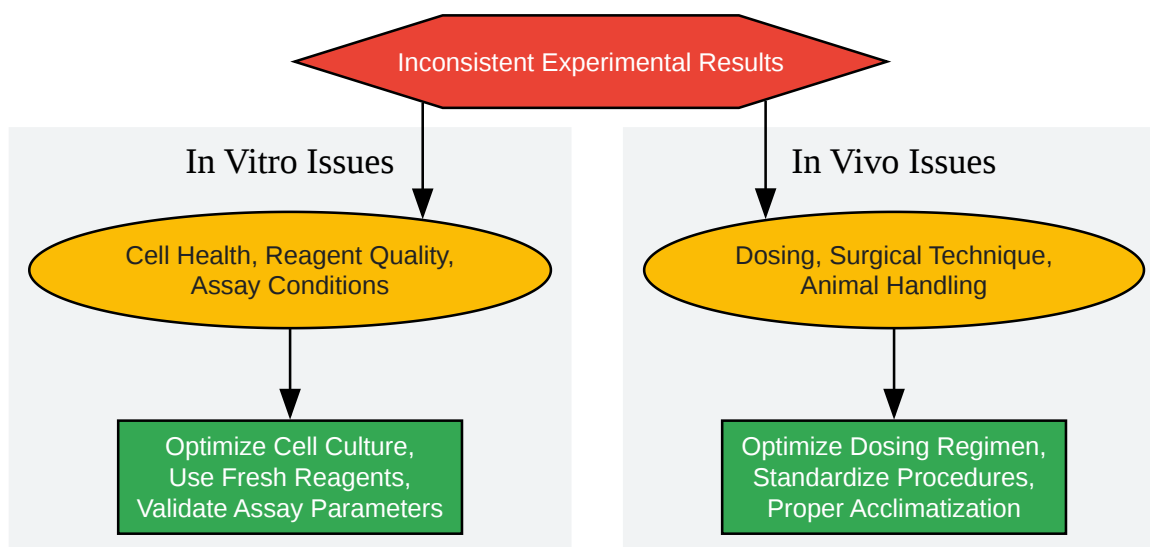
Inconsistent Experimental Results

In Vitro Issues

Cell Health, Reagent Quality, Assay Conditions

Optimize Cell Culture, Use Fresh Reagents, Validate Assay Parameters

In Vivo Issues

Dosing, Surgical Technique, Animal Handling

Optimize Dosing Regimen, Standardize Procedures, Proper Acclimatization